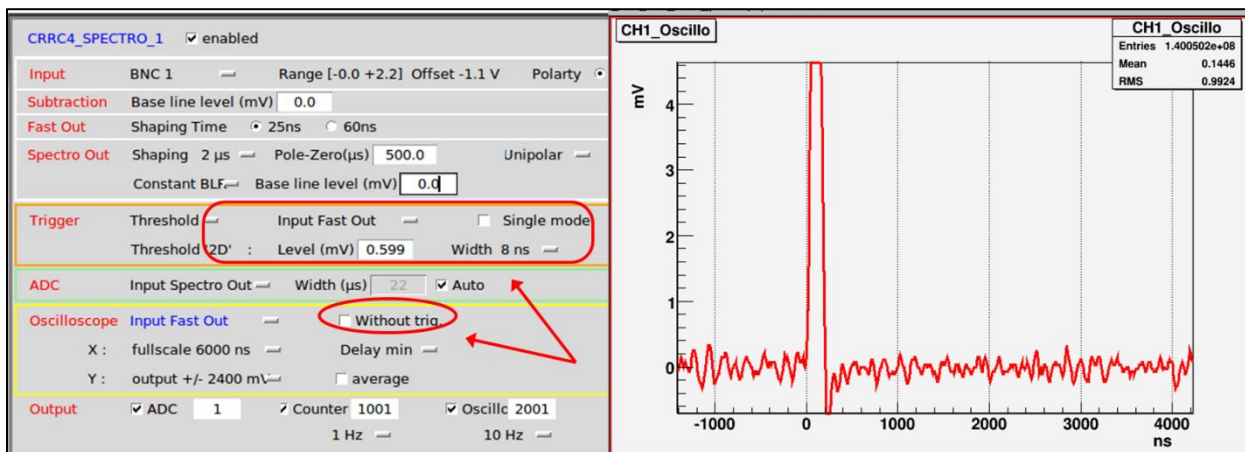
CRRC4_SPECTRO_1 ☑ enabled

Input BNC 1 Range [-0.0 +2.2] Offset -1.1 V Polarty

Subtraction Base line level (mV) 0.0

Fast Out Shaping Time 25ns 60ns

Spectro Out Shaping 2 µs Pole-Zero(µs) 500.0 Unipolar

Constant BLF Base line level (mV) 0.0

Trigger Threshold Input Fast Out Single mode

Threshold '2D' : Level (mV) 0.599 Width 8 ns

ADC Input Spectro Out Width (µs) 22 ☑ Auto

Oscilloscope Input Fast Out Without trig.

X : fullscale 6000 ns Delay min

Y : output +/- 2400 mV average

Output ☑ ADC 1 ☑ Counter 1001 ☑ Oscillo 2001

1 Hz 10 Hz

CH1_Oscillo

| CH1_Oscillo | |
|---|---|
| Entries | 1.400502e+08 |
| Mean | 0.1446 |
| RMS | 0.9924 |

mV

4

3

2

1

0

-1000 0 1000 2000 3000 4000

ns